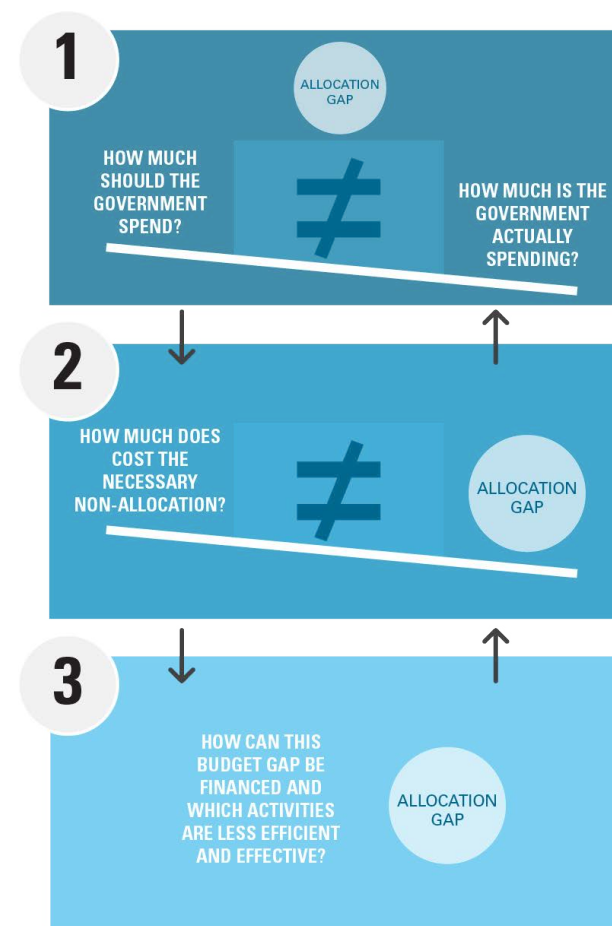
1

ALLOCATION GAP

HOW MUCH SHOULD THE GOVERNMENT SPEND?

$\neq$

HOW MUCH IS THE GOVERNMENT ACTUALLY SPENDING?

2

HOW MUCH DOES COST THE NECESSARY NON-ALLOCATION?

$\neq$

ALLOCATION GAP

3

HOW CAN THIS BUDGET GAP BE FINANCED AND WHICH ACTIVITIES ARE LESS EFFICIENT AND EFFECTIVE?

ALLOCATION GAP